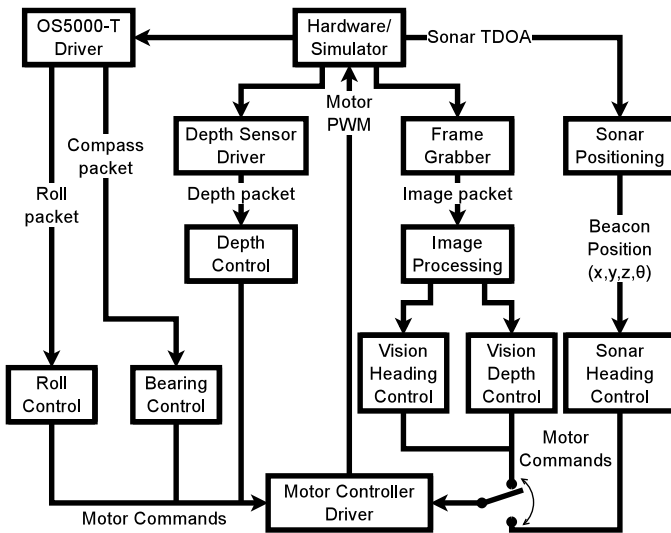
OS5000-T Driver

Hardware/ Simulator

Sonar TDOA

Motor PWM

Compass packet

Roll packet

Depth Sensor Driver

Depth packet

Depth Control

Frame Grabber

Image packet

Image Processing

Sonar Positioning

Beacon Position (x,y,z,θ)

Roll Control

Bearing Control

Vision Heading Control

Vision Depth Control

Sonar Heading Control

Motor Commands

Motor Controller Driver

Motor Commands